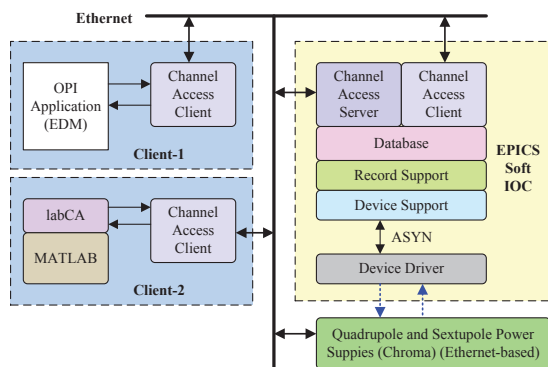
Ethernet

OPI Application (EDM)

Channel Access Client

Client-1

labCA

MATLAB

Channel Access Client

Client-2

Channel Access Server

Channel Access Client

Database

Record Support

Device Support

EPICS Soft IOC

ASYN

Device Driver

Quadrupole and Sextupole Power Suppies (Chroma) (Ethernet-based)